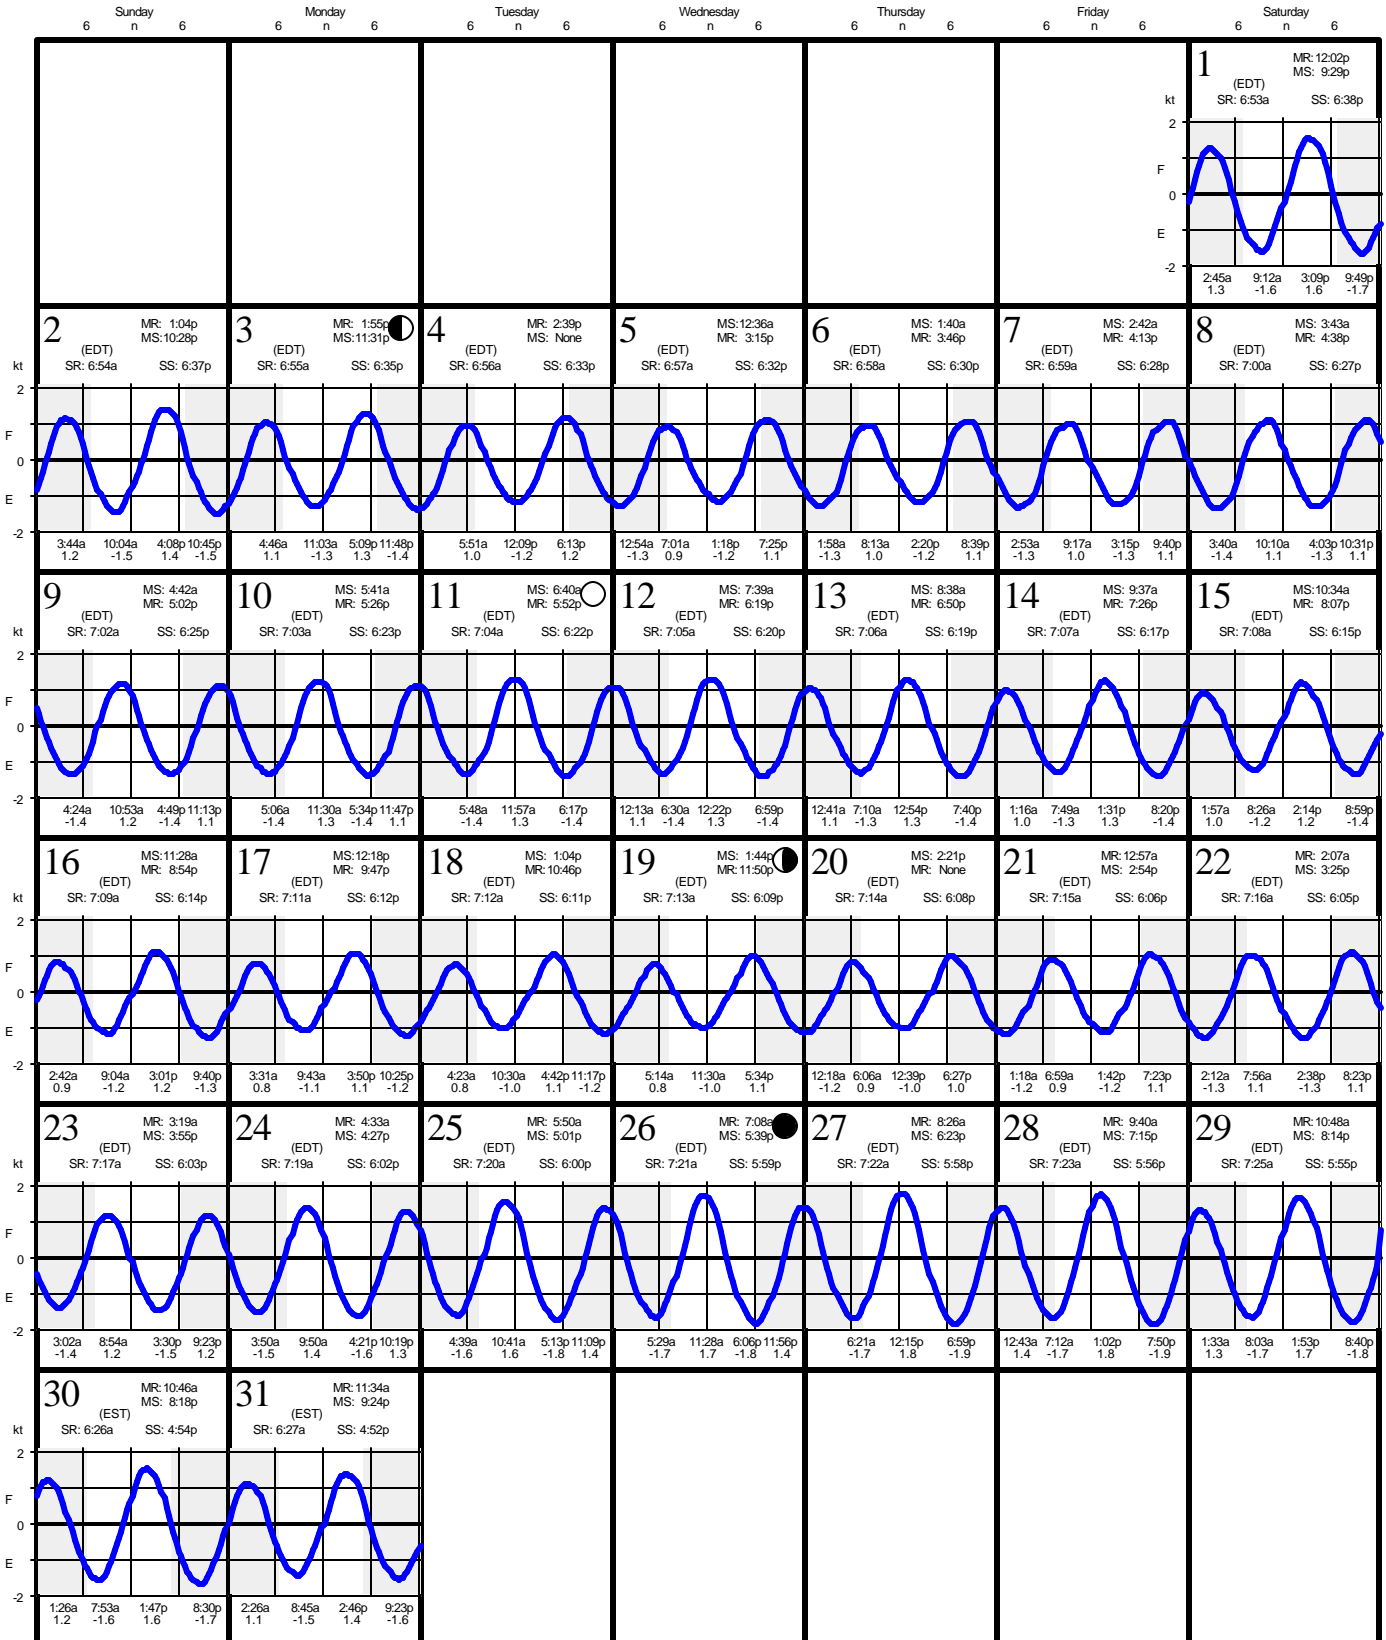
Sunday 6 n 6 Monday 6 n 6 Tuesday 6 n 6 Wednesday 6 n 6 Thursday 6 n 6 Friday 6 n 6 Saturday 6 n 6

1 MR: 12:02p MS: 9:29p (EDT) SR: 6:53a SS: 6:38p
kt 2 F 0 E -2
2:45a 1.3 9:12a -1.6 3:09p 1.6 9:49p -1.7

2 MR: 1:04p MS: 10:28p (EDT) SR: 6:54a SS: 6:37p
kt 2 F 0 E -2
3:44a 1.2 10:04a -1.5 4:08p 1.4 10:45p -1.5

3 MR: 1:55p MS: 11:31p (EDT) SR: 6:55a SS: 6:35p
4:46a 1.1 11:03a -1.3 5:09p 1.3 11:48p -1.4

4 MR: 2:39p MS: None (EDT) SR: 6:56a SS: 6:33p
5:51a 1.0 12:09p -1.2 6:13p 1.2

5 MS: 12:36a MR: 3:15p (EDT) SR: 6:57a SS: 6:32p
12:54a -1.3 7:01a 0.9 1:18p -1.2 7:25p 1.1

6 MS: 1:40a MR: 3:46p (EDT) SR: 6:58a SS: 6:30p
1:58a -1.3 8:13a 1.0 2:20p -1.2 8:39p 1.1

7 MS: 2:42a MR: 4:13p (EDT) SR: 6:59a SS: 6:28p
2:53a -1.3 9:17a 1.0 3:15p -1.3 9:40p 1.1

8 MS: 3:43a MR: 4:38p (EDT) SR: 7:00a SS: 6:27p
3:40a -1.4 10:10a 1.1 4:03p -1.3 10:31p 1.1

9 MS: 4:42a MR: 5:02p (EDT) SR: 7:02a SS: 6:25p
kt 2 F 0 E -2
4:24a -1.4 10:53a 1.2 4:49p -1.4 11:13p 1.1

10 MS: 5:41a MR: 5:26p (EDT) SR: 7:03a SS: 6:23p
5:06a -1.4 11:30a 1.3 5:34p -1.4 11:47p 1.1

11 MS: 6:40a MR: 5:52p (EDT) SR: 7:04a SS: 6:22p
5:48a -1.4 11:57a 1.3 6:17p -1.4

12 MS: 7:39a MR: 6:19p (EDT) SR: 7:05a SS: 6:20p
12:13a 1.1 6:30a -1.4 12:22p 1.3 6:59p -1.4

13 MS: 8:38a MR: 6:50p (EDT) SR: 7:06a SS: 6:19p
12:41a 1.1 7:10a -1.3 12:54p 1.3 7:40p -1.4

14 MS: 9:37a MR: 7:26p (EDT) SR: 7:07a SS: 6:17p
1:16a 1.0 7:49a -1.3 1:31p 1.3 8:20p -1.4

15 MS: 10:34a MR: 8:07p (EDT) SR: 7:08a SS: 6:15p
1:57a 1.0 8:26a -1.2 2:14p 1.2 8:59p -1.4

16 MS: 11:28a MR: 8:54p (EDT) SR: 7:09a SS: 6:14p
kt 2 F 0 E -2
2:42a 0.9 9:04a -1.2 3:01p 1.2 9:40p -1.3

17 MS: 12:18p MR: 9:47p (EDT) SR: 7:11a SS: 6:12p
3:31a 0.8 9:43a -1.1 3:50p 1.1 10:25p -1.2

18 MS: 1:04p MR: 10:46p (EDT) SR: 7:12a SS: 6:11p
4:23a 0.8 10:30a -1.0 4:42p 1.1 11:17p -1.2

19 MS: 1:44p MR: 11:50p (EDT) SR: 7:13a SS: 6:09p
5:14a 0.8 11:30a -1.0 5:34p 1.1

20 MS: 2:21p MR: None (EDT) SR: 7:14a SS: 6:08p
12:18a -1.2 6:06a 0.9 12:39p -1.0 6:27p 1.0

21 MR: 12:57a MS: 2:54p (EDT) SR: 7:15a SS: 6:06p
1:18a -1.2 6:59a 0.9 1:42p -1.2 7:23p 1.1

22 MR: 2:07a MS: 3:25p (EDT) SR: 7:16a SS: 6:05p
2:12a -1.3 7:56a 1.1 2:38p -1.3 8:23p 1.1

23 MR: 3:19a MS: 3:55p (EDT) SR: 7:17a SS: 6:03p
kt 2 F 0 E -2
3:02a -1.4 8:54a 1.2 3:30p -1.5 9:23p 1.2

24 MR: 4:33a MS: 4:27p (EDT) SR: 7:19a SS: 6:02p
3:50a -1.5 9:50a 1.4 4:21p -1.6 10:19p 1.3

25 MR: 5:50a MS: 5:01p (EDT) SR: 7:20a SS: 6:00p
4:39a -1.6 10:41a 1.6 5:13p -1.8 11:09p 1.4

26 MR: 7:08a MS: 5:39p (EDT) SR: 7:21a SS: 5:59p
5:29a -1.7 11:28a 1.7 6:06p -1.8 11:56p 1.4

27 MR: 8:26a MS: 6:23p (EDT) SR: 7:22a SS: 5:58p
6:21a -1.7 12:15p 1.8 6:59p -1.9

28 MR: 9:40a MS: 7:15p (EDT) SR: 7:23a SS: 5:56p
12:43a 1.4 7:12a -1.7 1:02p 1.8 7:50p -1.9

29 MR: 10:48a MS: 8:14p (EDT) SR: 7:25a SS: 5:55p
1:33a 1.3 8:03a -1.7 1:53p 1.7 8:40p -1.8

30 MR: 10:46a MS: 8:18p (EST) SR: 6:26a SS: 4:54p
kt 2 F 0 E -2
1:26a 1.2 7:53a -1.6 1:47p 1.6 8:30p -1.7

31 MR: 11:34a MS: 9:24p (EST) SR: 6:27a SS: 4:52p
2:26a 1.1 8:45a -1.5 2:46p 1.4 9:23p -1.6